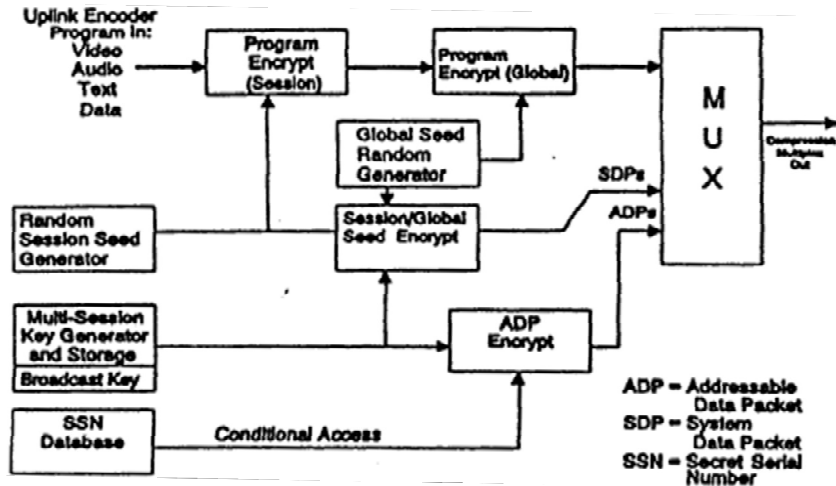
Uplink Encoder Program In: Video Audio Text Data

Program Encrypt (Session)

Program Encrypt (Global)

M U X

Compressed Multiplex Out

Global Seed Random Generator

SDPs

ADPs

Random Session Seed Generator

Session/Global Seed Encrypt

Multi-Session Key Generator and Storage

Broadcast Key

ADP Encrypt

SSN Database

Conditional Access

ADP = Addressable Data Packet
SDP = System Data Packet
SSN = Secret Serial Number